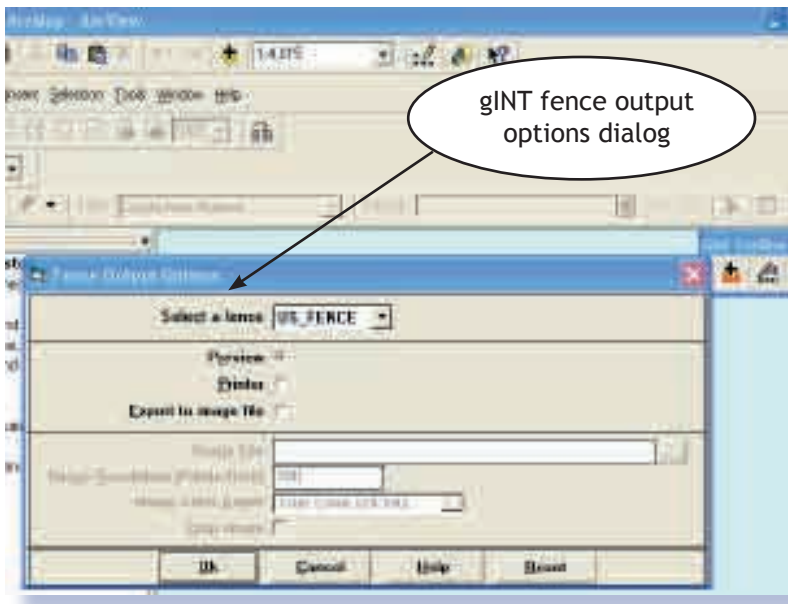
ArcMap - ArcView

1:4,075

ewer Selection Tools Window Help

gINT fence output options dialog

Fence Output Options

Select a fence US_FENCE

Preview

Printer

Export to image file

Image file

Image Resolution (Pixels/Inch) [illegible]

Image Color Depth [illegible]

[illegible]

Ok Cancel Help Reset